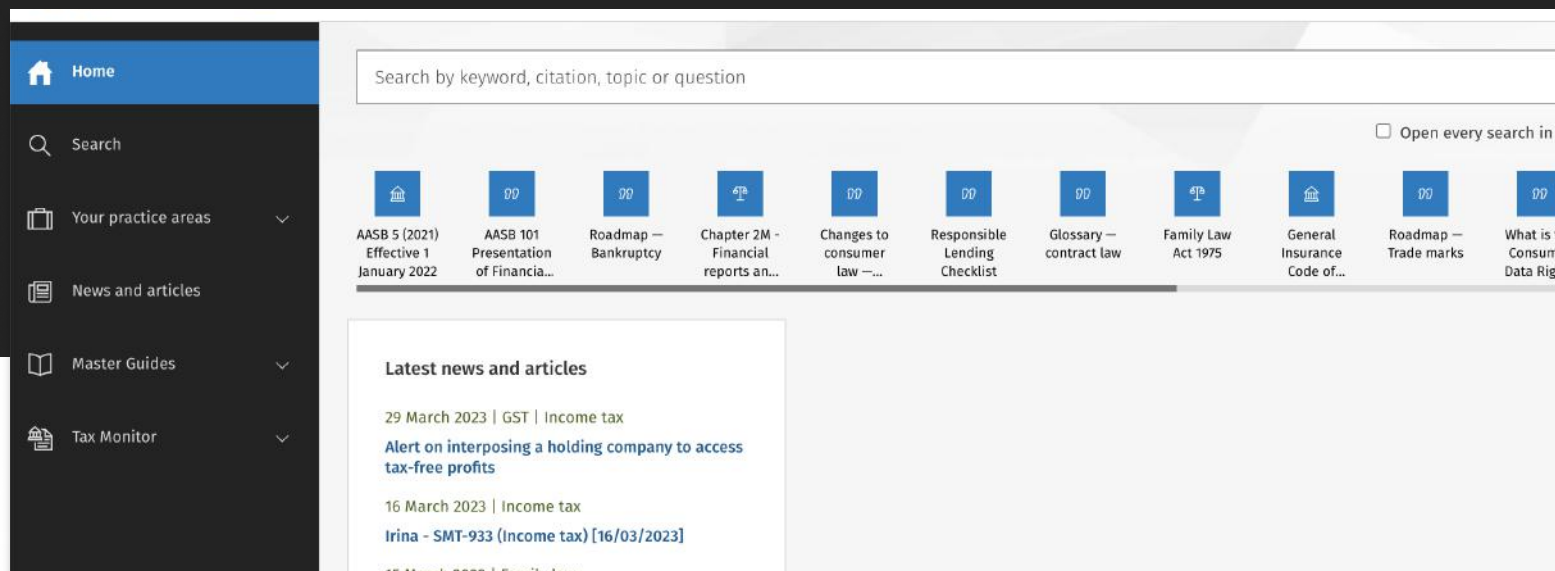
Home

Search

Your practice areas

News and articles

Master Guides

Tax Monitor

Search by keyword, citation, topic or question

Open every search in

AASB 5 (2021) Effective 1 January 2022

AASB 101 Presentation of Financia...

Roadmap — Bankruptcy

Chapter 2M - Financial reports an...

Changes to consumer law —...

Responsible Lending Checklist

Glossary — contract law

Family Law Act 1975

General Insurance Code of...

Roadmap — Trade marks

What is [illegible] Consum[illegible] Data Rig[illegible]

Latest news and articles

29 March 2023 | GST | Income tax

Alert on interposing a holding company to access tax-free profits

16 March 2023 | Income tax

Irina - SMT-933 (Income tax) [16/03/2023]

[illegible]